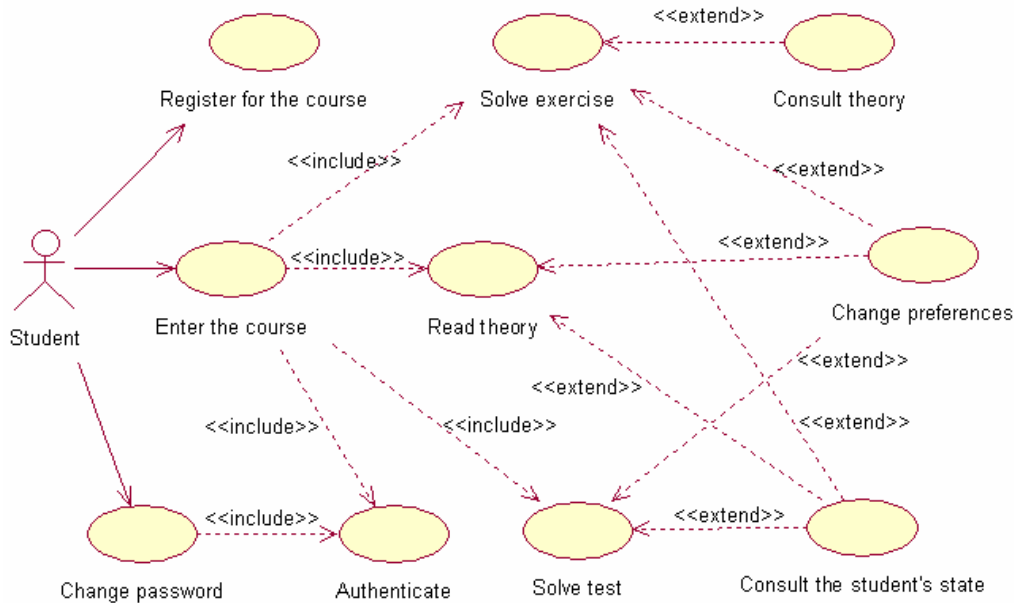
Register for the course

Solve exercise

<<extend>>

Consult theory

<<include>>

<<extend>>

Student

<<include>>

<<extend>>

Enter the course

Read theory

Change preferences

<<extend>>

<<extend>>

<<include>>

<<include>>

<<extend>>

<<include>>

<<extend>>

Change password

Authenticate

Solve test

Consult the student's state